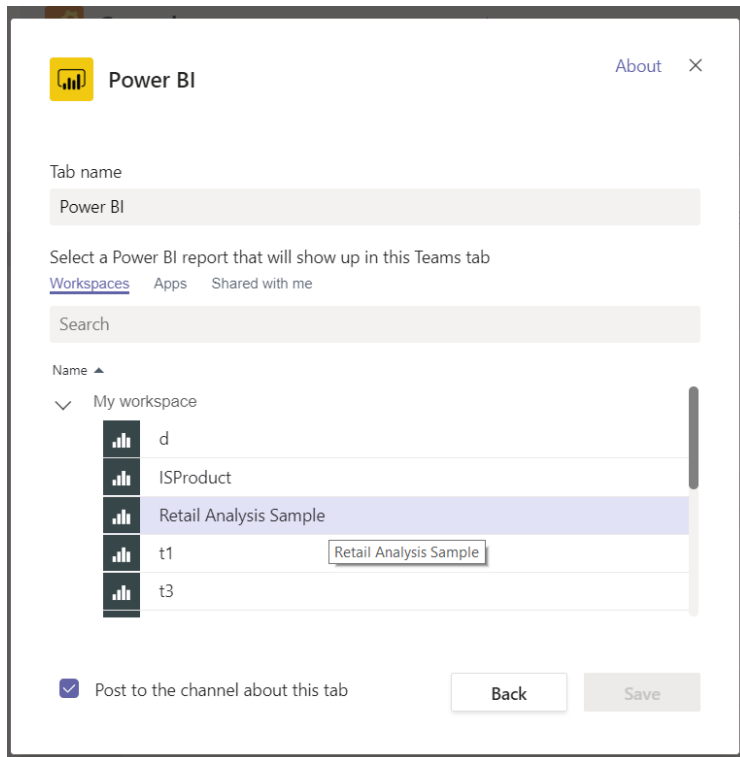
Power BI

About

Tab name

Power BI

Select a Power BI report that will show up in this Teams tab

Workspaces Apps Shared with me

Search

Name

My workspace

d

ISProduct

Retail Analysis Sample

t1

Retail Analysis Sample

t3

Post to the channel about this tab

Back

Save